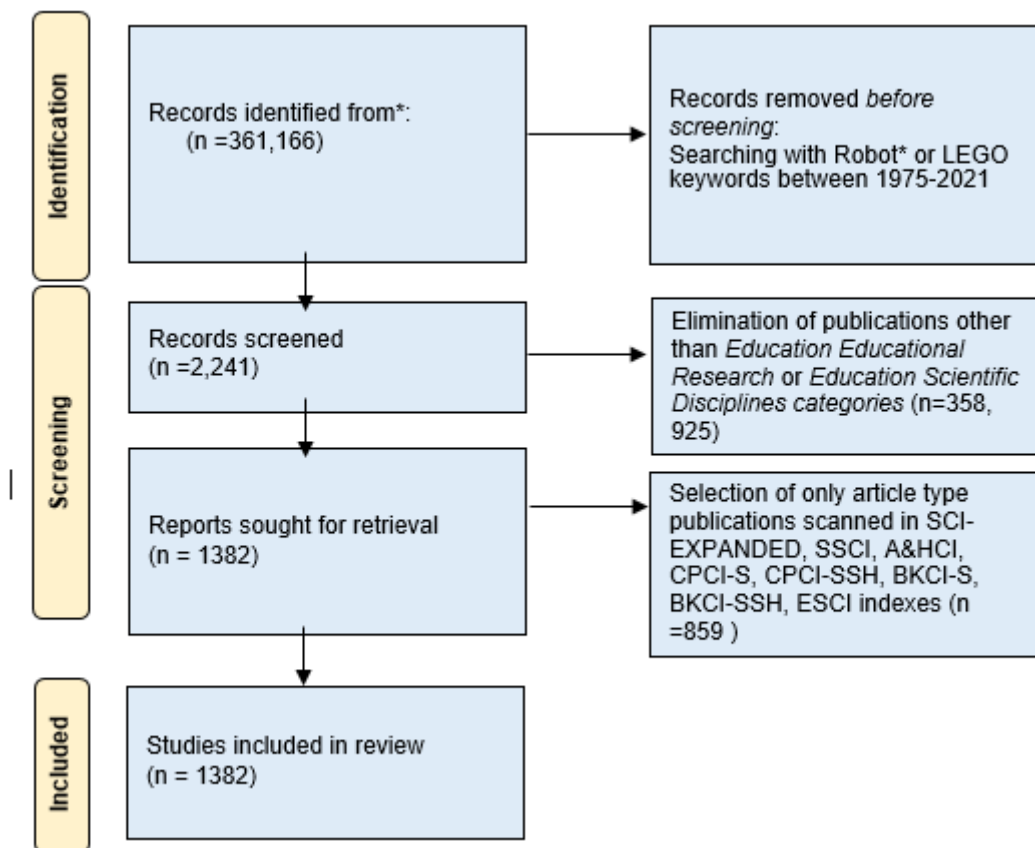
Identification

Records identified from*:
(n =361,166)

Records removed before screening:
Searching with Robot* or LEGO keywords between 1975-2021

Screening

Records screened
(n =2,241)

Elimination of publications other than Education Educational Research or Education Scientific Disciplines categories (n=358, 925)

Reports sought for retrieval
(n = 1382)

Selection of only article type publications scanned in SCI-EXPANDED, SSCI, A&HCI, CPCI-S, CPCI-SSH, BKCI-S, BKCI-SSH, ESCI indexes (n =859 )

Included

Studies included in review
(n = 1382)